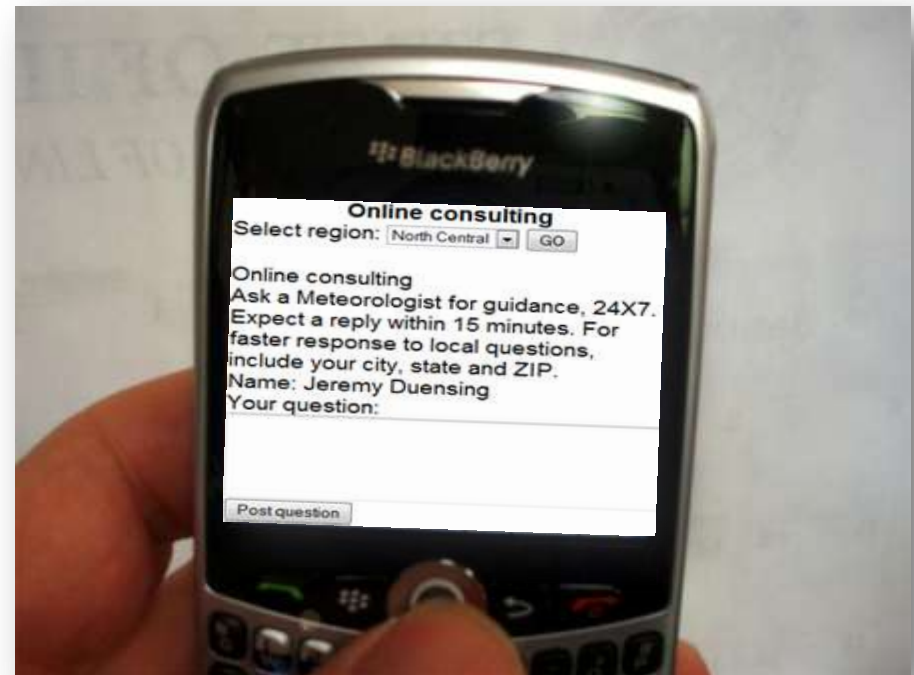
BlackBerry

Online consulting
Select region: North Central GO

Online consulting
Ask a Meteorologist for guidance, 24X7. Expect a reply within 15 minutes. For faster response to local questions, include your city, state and ZIP.
Name: Jeremy Duensing
Your question:

Post question